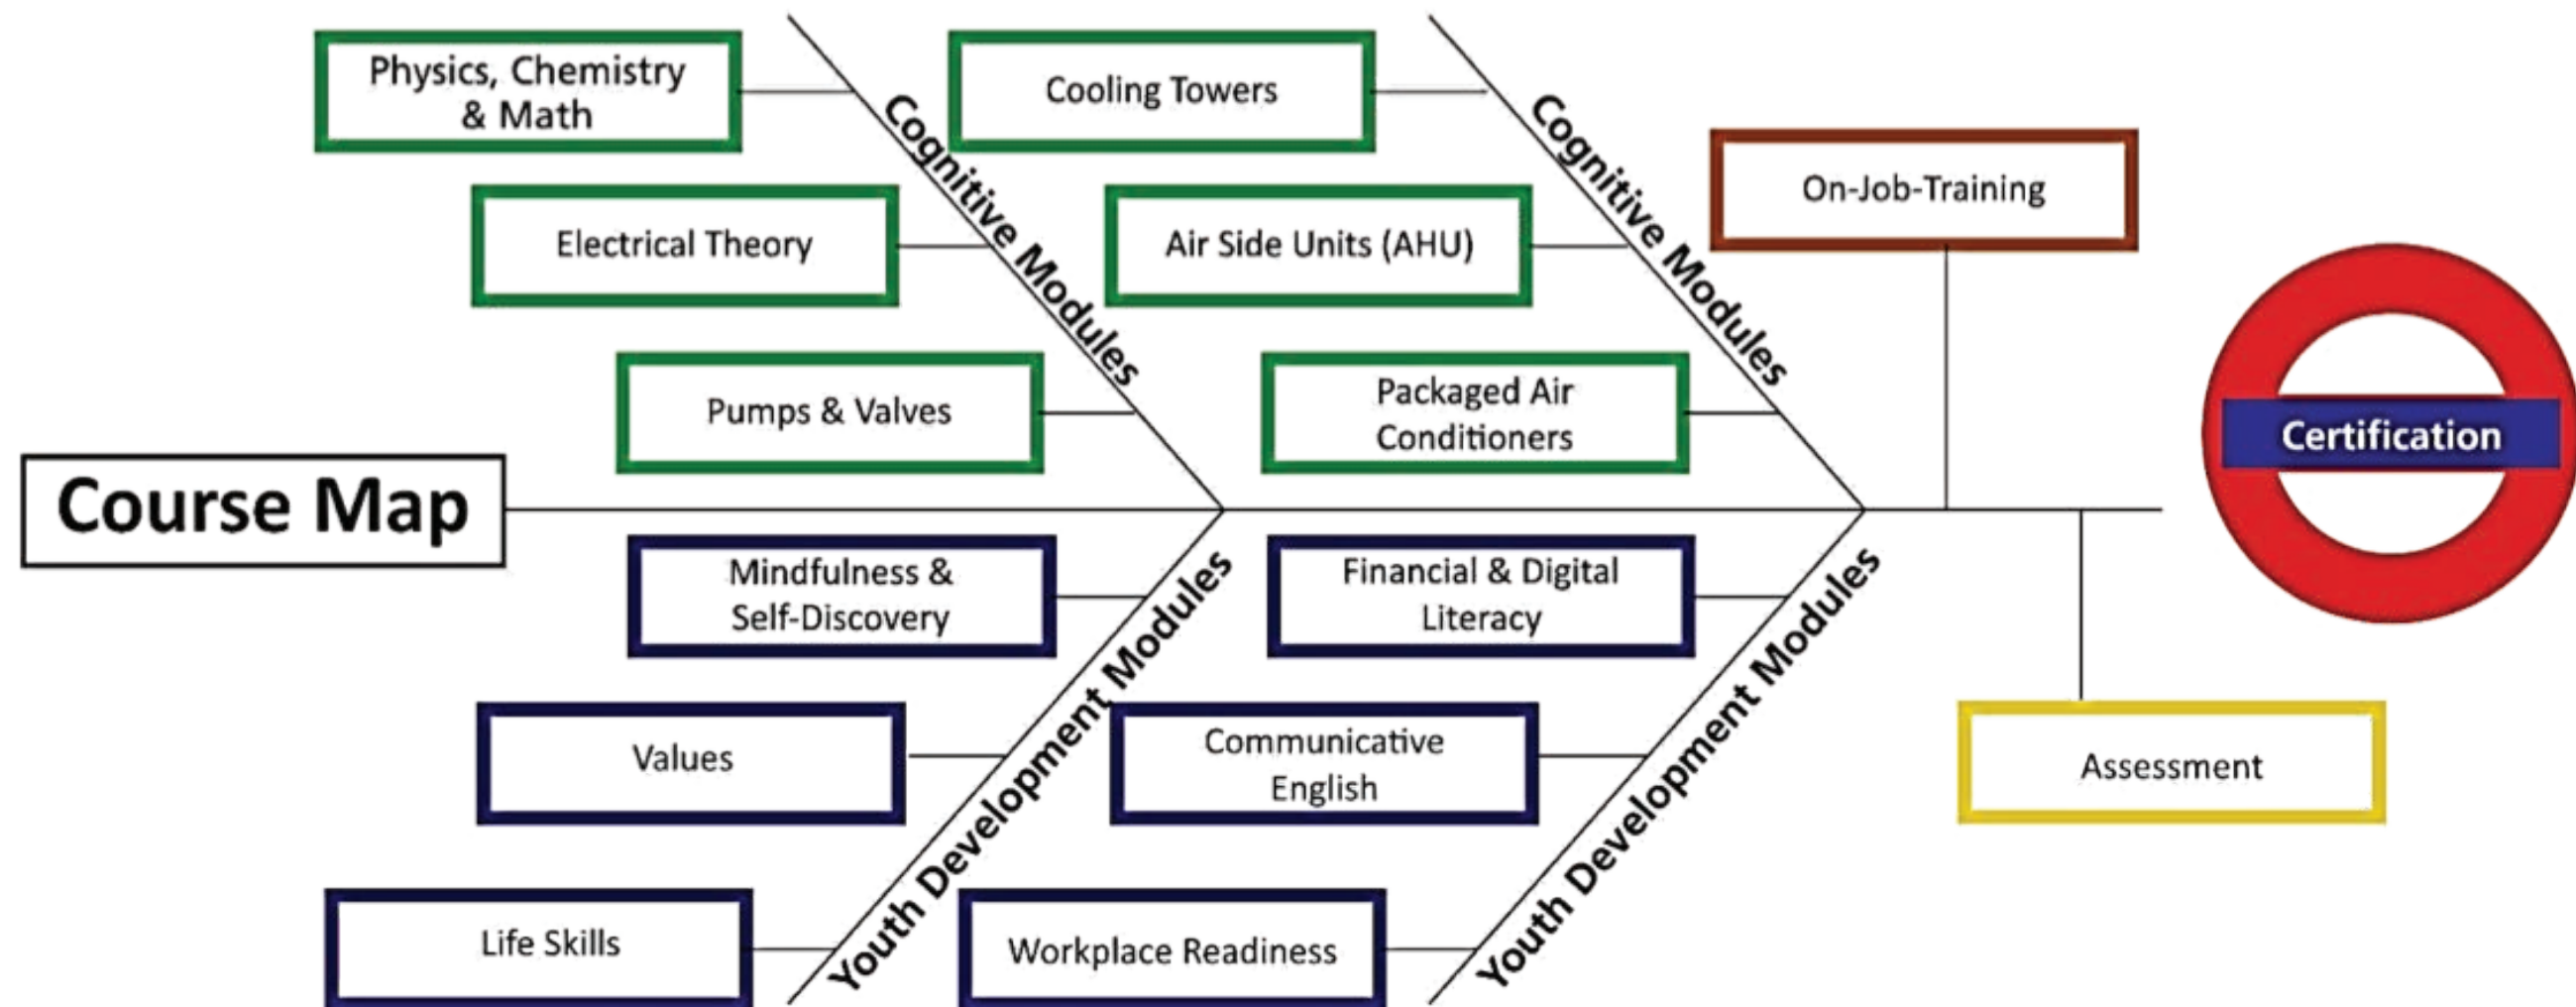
Course Map

Physics, Chemistry & Math

Electrical Theory

Pumps & Valves

Cognitive Modules

Cooling Towers

Air Side Units (AHU)

Packaged Air Conditioners

Cognitive Modules

On-Job-Training

Certification

Mindfulness & Self-Discovery

Values

Life Skills

Youth Development Modules

Financial & Digital Literacy

Communicative English

Workplace Readiness

Youth Development Modules

Assessment